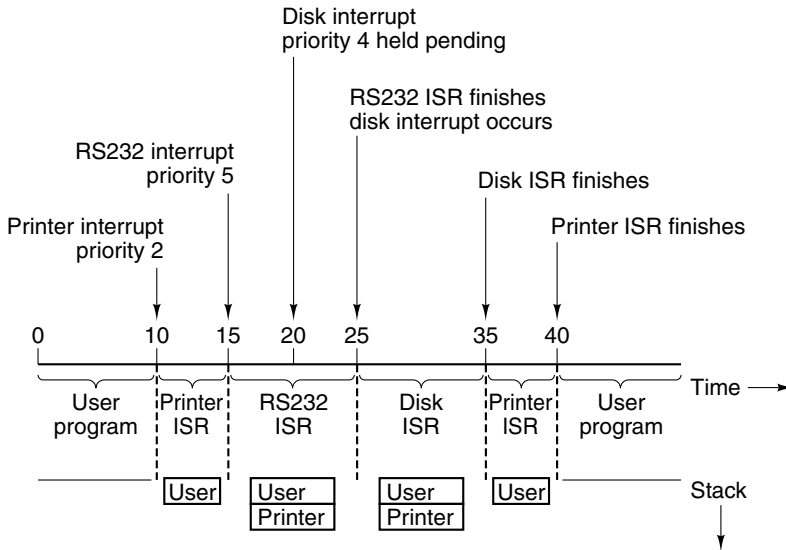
Disk interrupt priority 4 held pending

RS232 ISR finishes disk interrupt occurs

RS232 interrupt priority 5

Disk ISR finishes

Printer interrupt priority 2

Printer ISR finishes

0 10 15 20 25 35 40

User program

Printer ISR

RS232 ISR

Disk ISR

Printer ISR

User program

Time

User

User
Printer

User
Printer

User

Stack